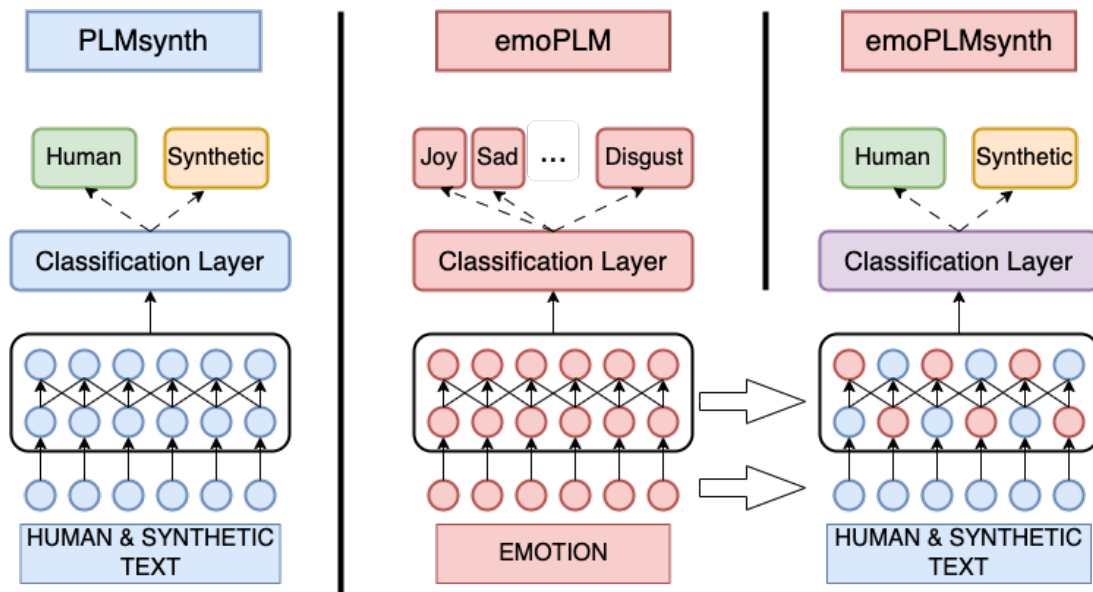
PLMsynth

Human Synthetic

Classification Layer

HUMAN & SYNTHETIC TEXT

emoPLM

Joy Sad ... Disgust

Classification Layer

EMOTION

emoPLMsynth

Human Synthetic

Classification Layer

HUMAN & SYNTHETIC TEXT